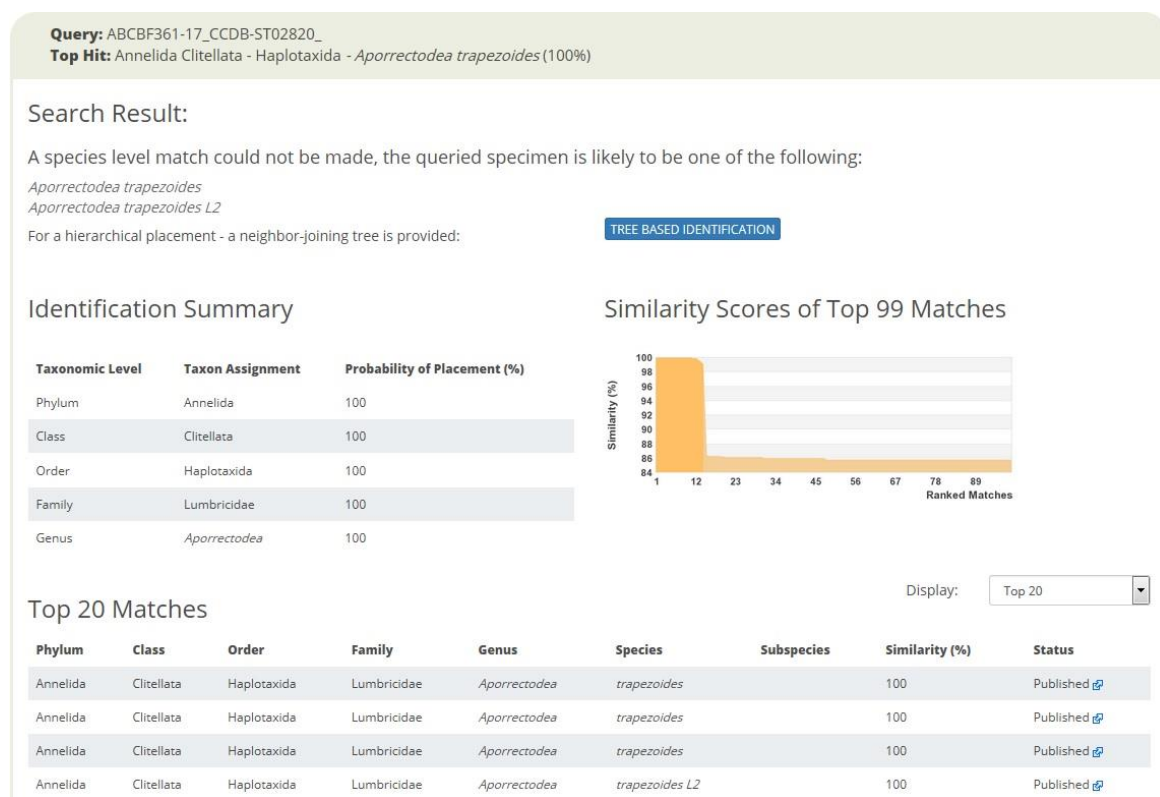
**Query:** ABCBF361-17_CCDB-ST02820_
**Top Hit:** Annelida Clitellata - Haplotaxida - *Aporrectodea trapezoides* (100%)

Search Result:

A species level match could not be made, the queried specimen is likely to be one of the following:

*Aporrectodea trapezoides*
*Aporrectodea trapezoides L2*

For a hierarchical placement - a neighbor-joining tree is provided:

TREE BASED IDENTIFICATION

Identification Summary

| Taxonomic Level | Taxon Assignment | Probability of Placement (%) |
|---|---|---|
| Phylum | Annelida | 100 |
| Class | Clitellata | 100 |
| Order | Haplotaxida | 100 |
| Family | Lumbricidae | 100 |
| Genus | *Aporrectodea* | 100 |

Similarity Scores of Top 99 Matches

100
98
96
94
92
90
88
86
84
Similarity (%)
1 12 23 34 45 56 67 78 89
Ranked Matches

Display: Top 20

Top 20 Matches

| Phylum | Class | Order | Family | Genus | Species | Subspecies | Similarity (%) | Status |
|---|---|---|---|---|---|---|---|---|
| Annelida | Clitellata | Haplotaxida | Lumbricidae | *Aporrectodea* | *trapezoides* | | 100 | Published |
| Annelida | Clitellata | Haplotaxida | Lumbricidae | *Aporrectodea* | *trapezoides* | | 100 | Published |
| Annelida | Clitellata | Haplotaxida | Lumbricidae | *Aporrectodea* | *trapezoides* | | 100 | Published |
| Annelida | Clitellata | Haplotaxida | Lumbricidae | *Aporrectodea* | *trapezoides L2* | | 100 | Published |